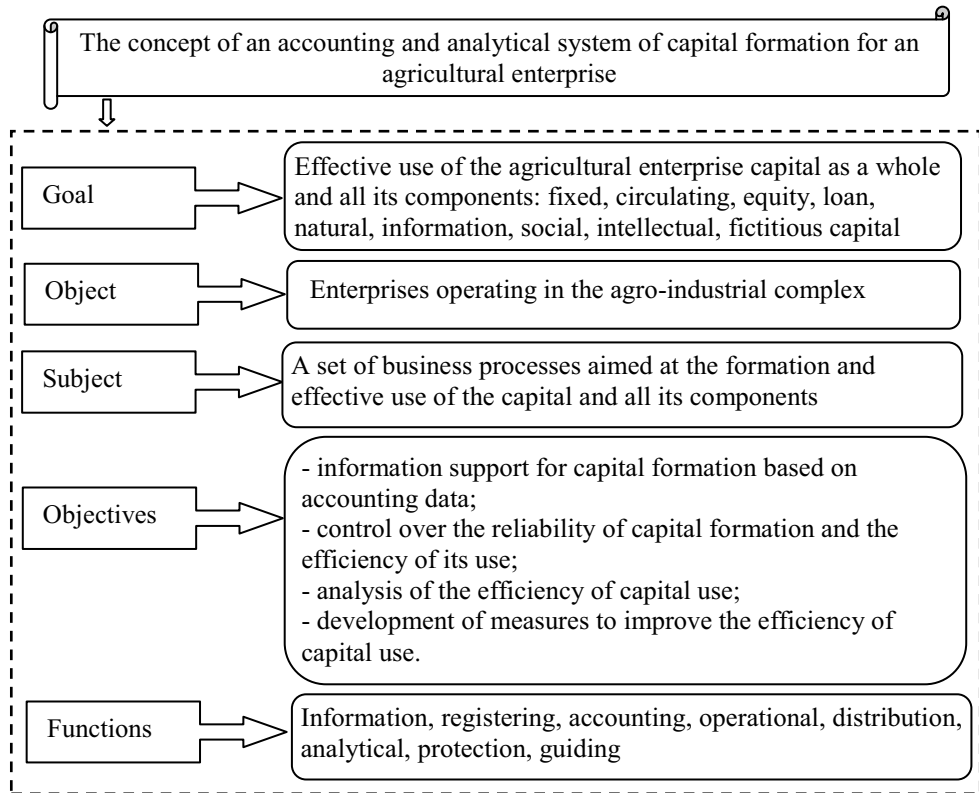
The concept of an accounting and analytical system of capital formation for an agricultural enterprise

Goal

Effective use of the agricultural enterprise capital as a whole and all its components: fixed, circulating, equity, loan, natural, information, social, intellectual, fictitious capital

Object

Enterprises operating in the agro-industrial complex

Subject

A set of business processes aimed at the formation and effective use of the capital and all its components

Objectives

- information support for capital formation based on accounting data;
- control over the reliability of capital formation and the efficiency of its use;
- analysis of the efficiency of capital use;
- development of measures to improve the efficiency of capital use.

Functions

Information, registering, accounting, operational, distribution, analytical, protection, guiding